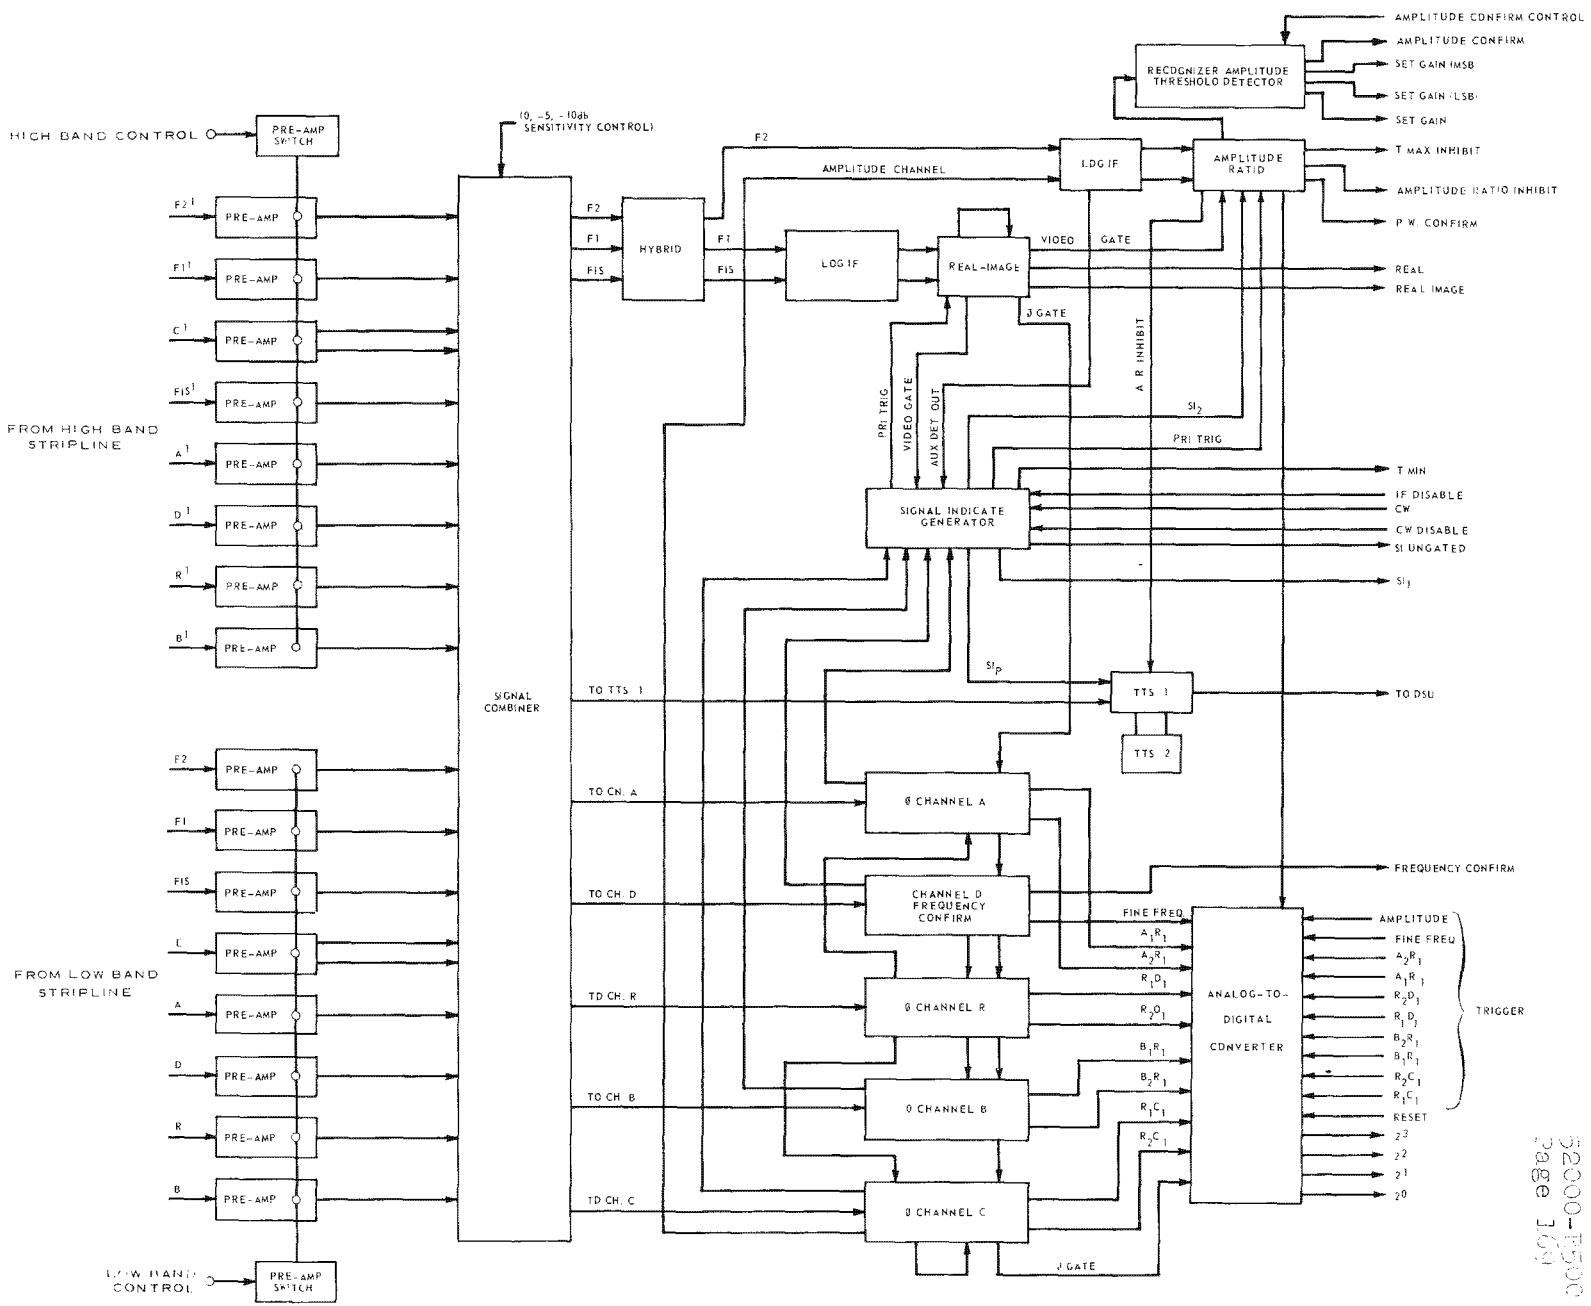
AMPLITUDE CONFIRM CONTROL
RECOGNIZER AMPLITUDE THRESHOLD DETECTOR
AMPLITUDE CONFIRM
SET GAIN (MSB
SET GAIN (LSB)
SET GAIN
HIGH BAND CONTROL
PRE-AMP SWITCH
(0, -5, -10db SENSITIVITY CONTROL)
F2
AMPLITUDE CHANNEL
LOG IF
AMPLITUDE RATIO
T MAX INHIBIT
AMPLITUDE RATIO INHIBIT
P.W. CONFIRM
$F2^1$ PRE-AMP
$F1^1$ PRE-AMP
$C^1$ PRE-AMP
$FIS^1$ PRE-AMP
$A^1$ PRE-AMP
$D^1$ PRE-AMP
$R^1$ PRE-AMP
$B^1$ PRE-AMP
FROM HIGH BAND STRIPLINE
F2
F1
FIS
HYBRID
F1
FIS
LOG IF
REAL-IMAGE
VIDEO
GATE
REAL
REAL IMAGE
J GATE
A R INHIBIT
PRI TRIG
VIDEO GATE
AUX DET OUT
$SI_2$
PRI TRIG
T MIN
IF DISABLE
CW
CW DISABLE
SI UNGATED
SIGNAL INDICATE GENERATOR
$SI_1$
$SI_P$
SIGNAL COMBINER
TO TTS 1
TTS 1
TO DSU
TTS 2
F2 PRE-AMP
F1 PRE-AMP
FIS PRE-AMP
C PRE-AMP
A PRE-AMP
D PRE-AMP
R PRE-AMP
B PRE-AMP
FROM LOW BAND STRIPLINE
TO CH. A
Ø CHANNEL A
TO CH. D
CHANNEL D FREQUENCY CONFIRM
FREQUENCY CONFIRM
FINE FREQ
$A_1R_1$
$A_2R_1$
$R_1D_1$
$R_2O_1$
$B_1R_1$
$B_2R_1$
$R_1C_1$
$R_2C_1$
TO CH. R
Ø CHANNEL R
TO CH. B
Ø CHANNEL B
TO CH. C
Ø CHANNEL C
J GATE
ANALOG-TO-DIGITAL CONVERTER
AMPLITUDE
FINE FREQ
$A_2R_1$
$A_1R_1$
$R_2D_1$
$R_1D_1$
$B_2R_1$
$B_1R_1$
$R_2C_1$
$R_1C_1$
RESET
TRIGGER
$2^3$
$2^2$
$2^1$
$2^0$
LOW BAND CONTROL
PRE-AMP SWITCH
52000-E500
Page 10